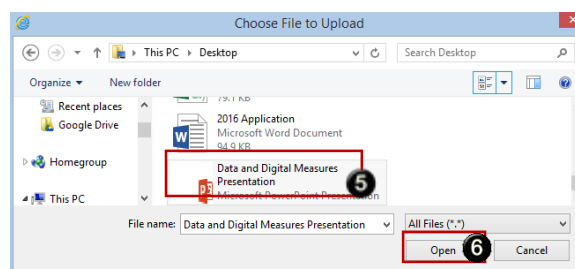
Choose File to Upload

This PC › Desktop

Search Desktop

Organize ▾ New folder

Recent places
Google Drive
Homegroup
This PC

79.1 KB
2016 Application
Microsoft Word Document
94.9 KB
Data and Digital Measures Presentation
Microsoft PowerPoint Presentation

5

File name: Data and Digital Measures Presentation
All Files (*.*)

Open
6
Cancel